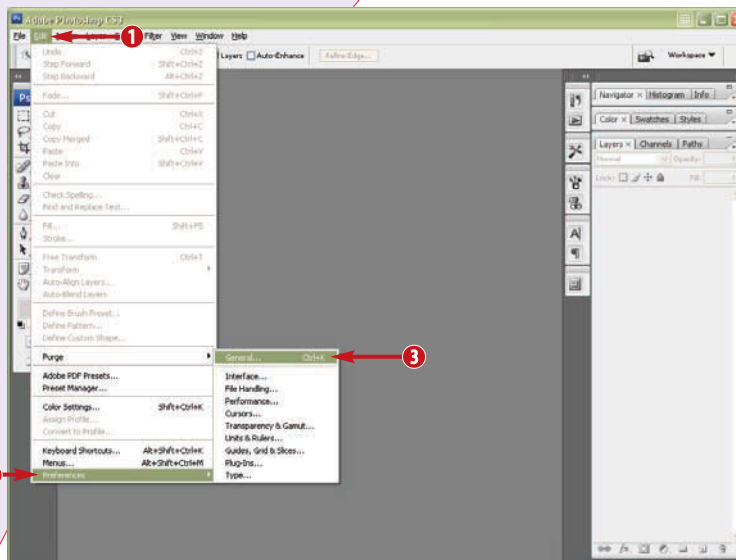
Adobe Photoshop CS3

File Edit Image Layer Select Filter View Window Help

1

Layers Auto-Enhance Refine Edge...

Workspace ▼

Undo Ctrl+Z
Step Forward Shift+Ctrl+Z
Step Backward Alt+Ctrl+Z

Fade... Shift+Ctrl+F

Cut Ctrl+X
Copy Ctrl+C
Copy Merged Shift+Ctrl+C
Paste Ctrl+V
Paste Into Shift+Ctrl+V
Clear

Check Spelling...
Find and Replace Text...

Fill... Shift+F5
Stroke...

Free Transform Ctrl+T
Transform
Auto-Align Layers...
Auto-Blend Layers

Define Brush Preset...
Define Pattern...
Define Custom Shape...

Purge

Adobe PDF Presets...
Preset Manager...

Color Settings... Shift+Ctrl+K
Assign Profile...
Convert to Profile...

Keyboard Shortcuts... Alt+Shift+Ctrl+K
Menus... Alt+Shift+Ctrl+M
Preferences

General... Ctrl+K
Interface...
File Handling...
Performance...
Cursors...
Transparency & Gamut...
Units & Rulers...
Guides, Grid & Slices...
Plug-Ins...
Type...

3

Navigator × Histogram Info
Color × Swatches Styles
Layers × Channels Paths
Normal Opacity:
Lock: Fill: